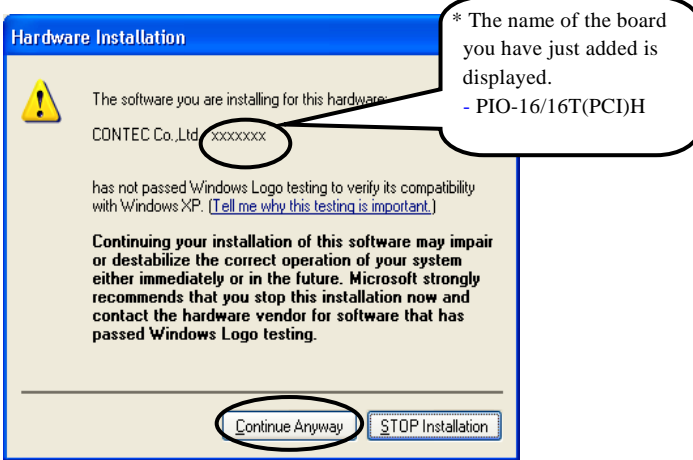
Hardware Installation

* The name of the board you have just added is displayed.
- PIO-16/16T(PCI)H

The software you are installing for this hardware:

CONTEC Co.,Ltd. xxxxxxx

has not passed Windows Logo testing to verify its compatibility with Windows XP. (Tell me why this testing is important.)

Continuing your installation of this software may impair or destabilize the correct operation of your system either immediately or in the future. Microsoft strongly recommends that you stop this installation now and contact the hardware vendor for software that has passed Windows Logo testing.

Continue Anyway STOP Installation